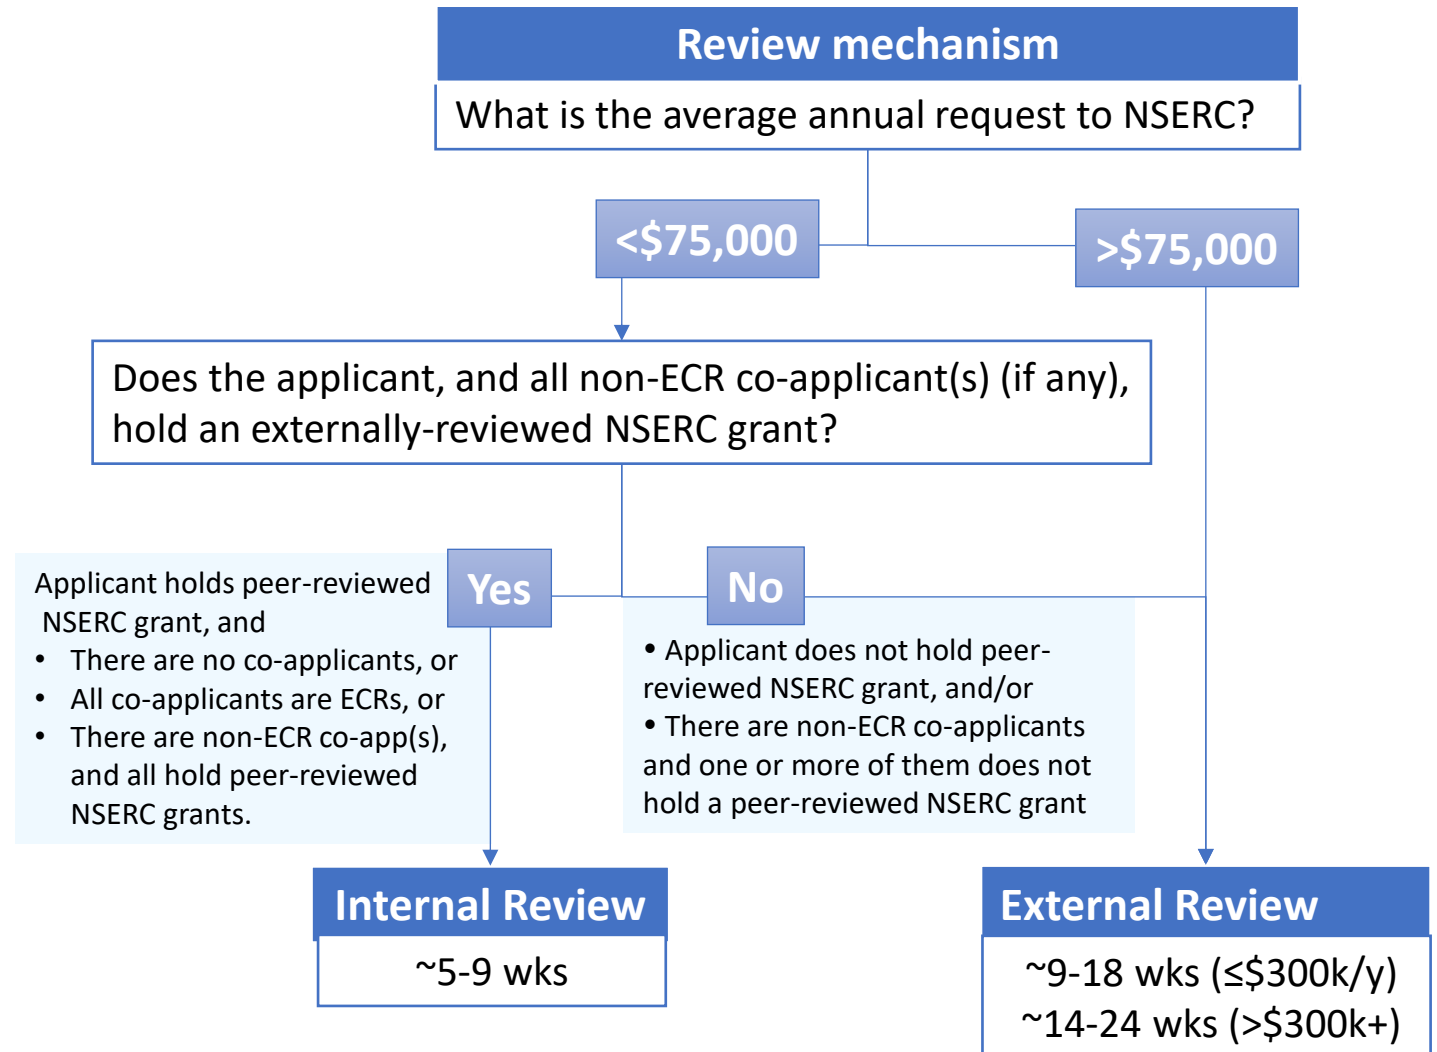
Review mechanism

What is the average annual request to NSERC?

<\$75,000

>\$75,000

Does the applicant, and all non-ECR co-applicant(s) (if any), hold an externally-reviewed NSERC grant?

Applicant holds peer-reviewed NSERC grant, and
- There are no co-applicants, or
- All co-applicants are ECRs, or
- There are non-ECR co-app(s), and all hold peer-reviewed NSERC grants.

Yes

No

• Applicant does not hold peer-reviewed NSERC grant, and/or
• There are non-ECR co-applicants and one or more of them does not hold a peer-reviewed NSERC grant

Internal Review

~5-9 wks

External Review

~9-18 wks (≤\$300k/y)
~14-24 wks (>\$300k+)